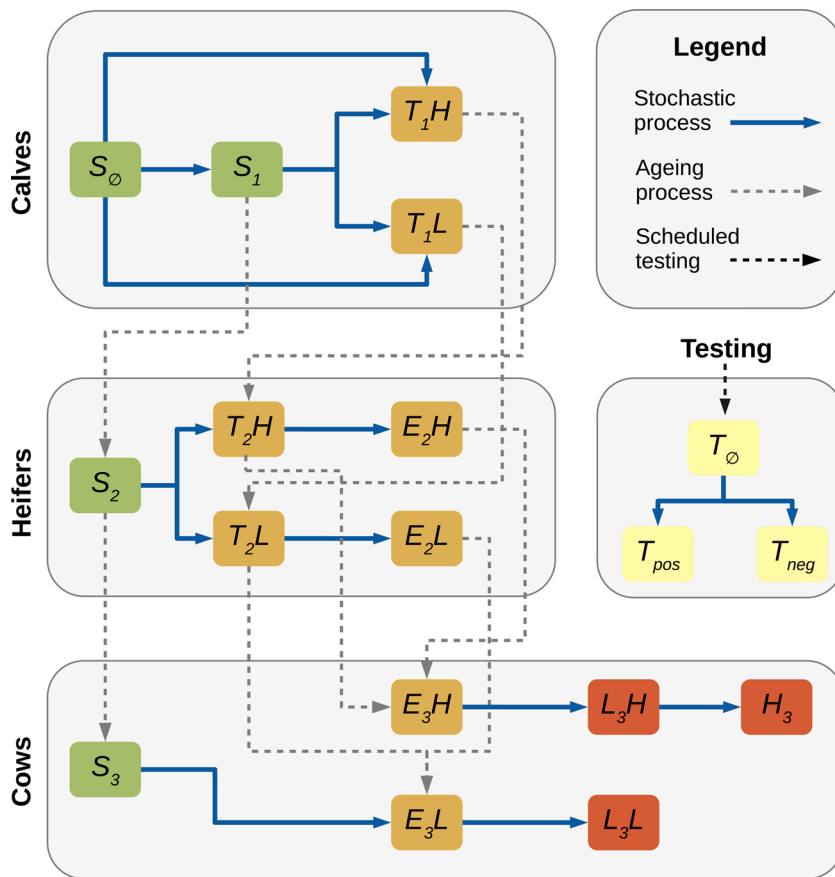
Calves

$S_\varnothing$

$S_1$

$T_1H$

$T_1L$

Legend

Stochastic process

Ageing process

Scheduled testing

Testing

Heifers

$S_2$

$T_2H$

$E_2H$

$T_2L$

$E_2L$

$T_\varnothing$

$T_{pos}$

$T_{neg}$

Cows

$S_3$

$E_3H$

$L_3H$

$H_3$

$E_3L$

$L_3L$